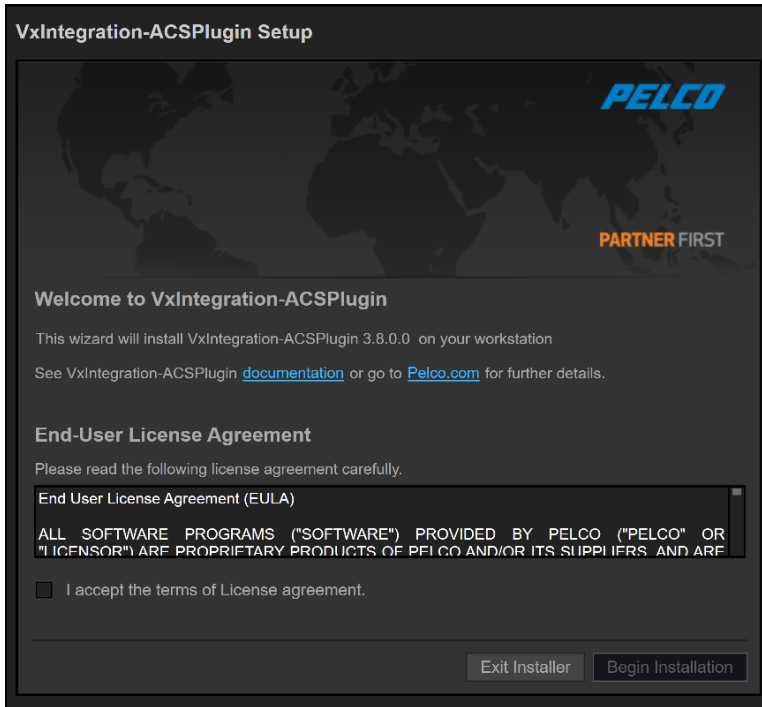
VxIntegration-ACSPlugin Setup

PELCO

PARTNER FIRST

Welcome to VxIntegration-ACSPlugin

This wizard will install VxIntegration-ACSPlugin 3.8.0.0 on your workstation

See VxIntegration-ACSPlugin documentation or go to Pelco.com for further details.

End-User License Agreement

Please read the following license agreement carefully.

End User License Agreement (EULA)

ALL SOFTWARE PROGRAMS ("SOFTWARE") PROVIDED BY PELCO ("PELCO" OR "LICENSOR") ARE PROPRIETARY PRODUCTS OF PELCO AND/OR ITS SUPPLIERS AND ARE

I accept the terms of License agreement.

Exit Installer

Begin Installation